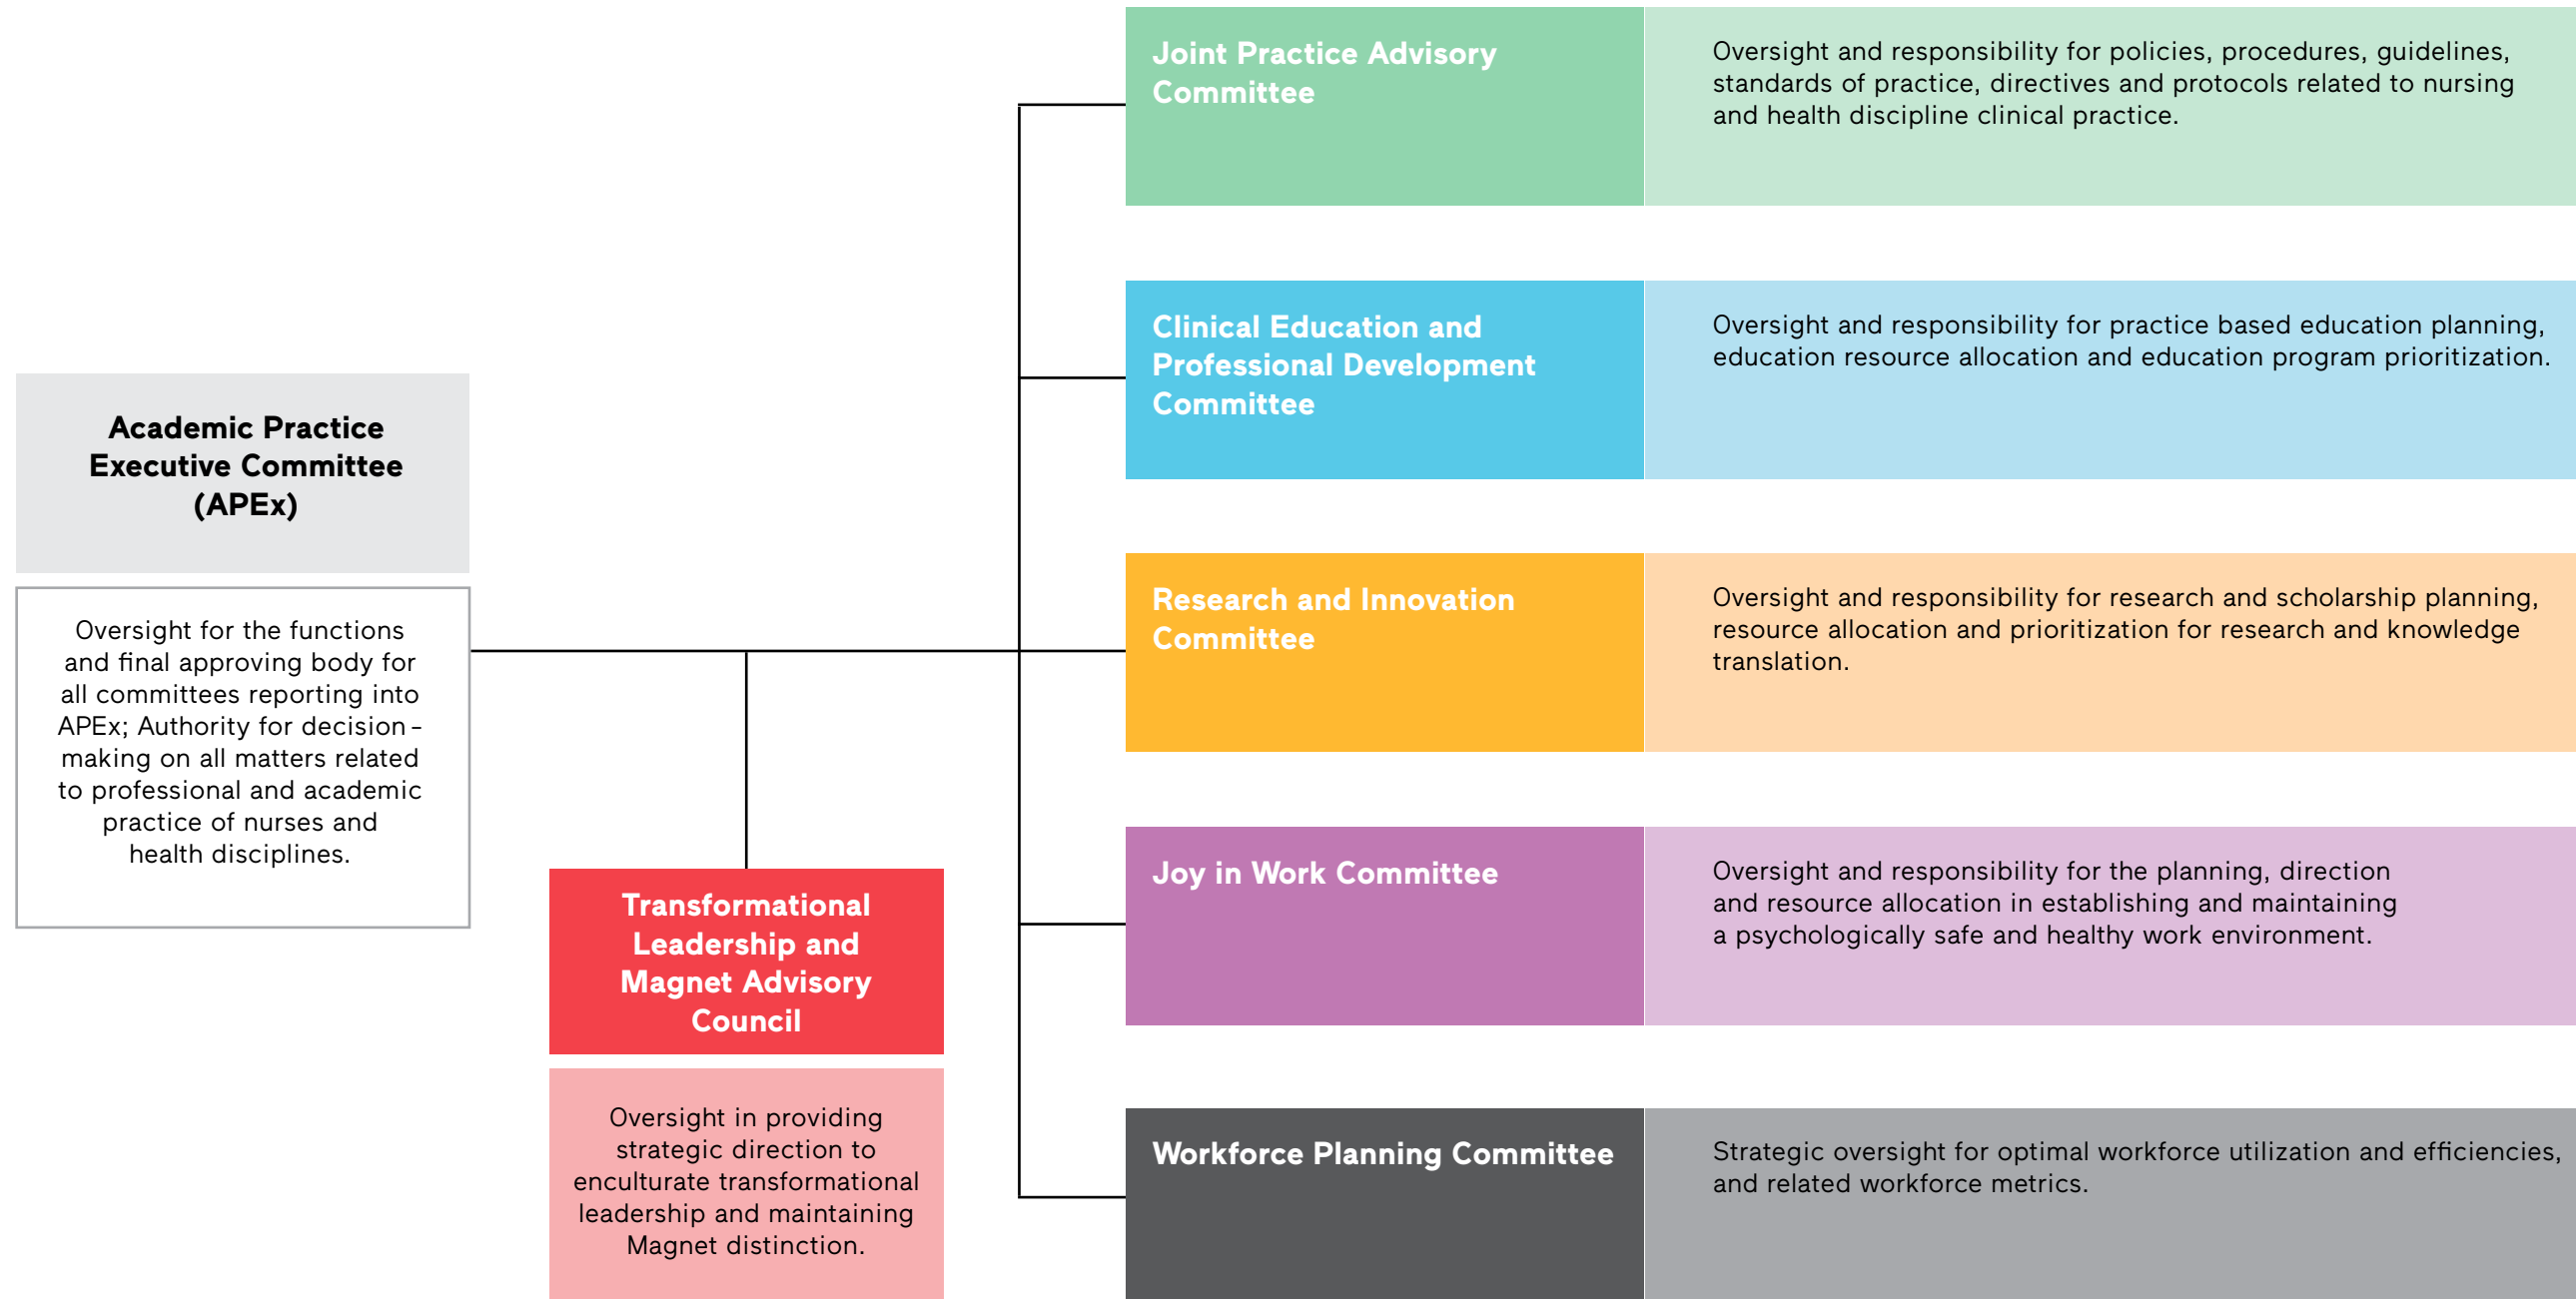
Academic Practice Executive Committee (APEx)

Oversight for the functions and final approving body for all committees reporting into APEx; Authority for decision-making on all matters related to professional and academic practice of nurses and health disciplines.

Transformational Leadership and Magnet Advisory Council

Oversight in providing strategic direction to enculturate transformational leadership and maintaining Magnet distinction.

Joint Practice Advisory Committee

Oversight and responsibility for policies, procedures, guidelines, standards of practice, directives and protocols related to nursing and health discipline clinical practice.

Clinical Education and Professional Development Committee

Oversight and responsibility for practice based education planning, education resource allocation and education program prioritization.

Research and Innovation Committee

Oversight and responsibility for research and scholarship planning, resource allocation and prioritization for research and knowledge translation.

Joy in Work Committee

Oversight and responsibility for the planning, direction and resource allocation in establishing and maintaining a psychologically safe and healthy work environment.

Workforce Planning Committee

Strategic oversight for optimal workforce utilization and efficiencies, and related workforce metrics.